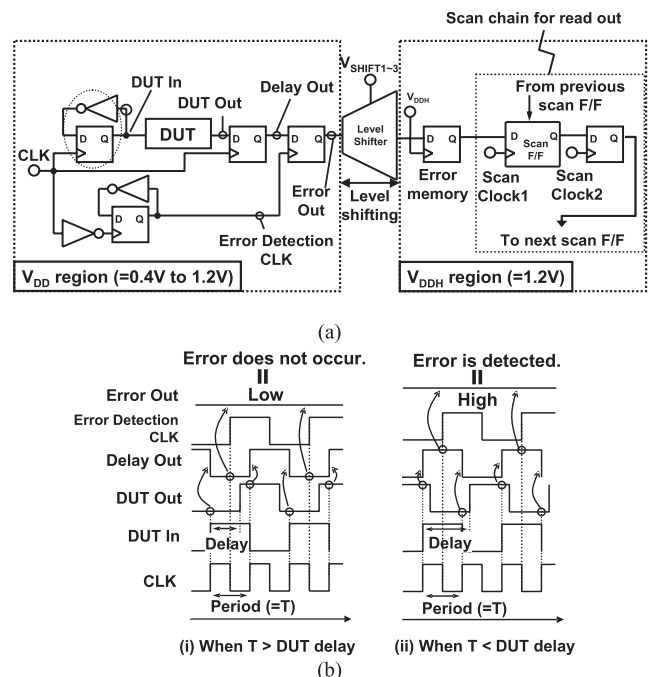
Scan chain for read out

DUT In
DUT Out
Delay Out
$V_{SHIFT1\sim3}$
$V_{DDH}$
From previous scan F/F
D Q
DUT
D Q
D Q
Level Shifter
D Q
D Scan F/F Q
D Q
CLK
Error Out
Level shifting
Error memory
Scan Clock1
Scan Clock2
D Q
Error Detection CLK
To next scan F/F
$V_{DD}$ region (=0.4V to 1.2V)
$V_{DDH}$ region (=1.2V)

(a)

Error does not occur.
II
Low

Error is detected.
II
High

Error Out
Error Detection CLK
Delay Out
DUT Out
DUT In
CLK
Delay
Period (=T)
Delay
Period (=T)

(i) When T > DUT delay
(ii) When T < DUT delay

(b)